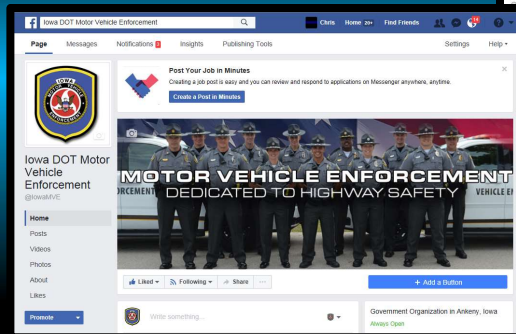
Iowa DOT Motor Vehicle Enforcement

Chris Home 20+ Find Friends

Page Messages Notifications 3 Insights Publishing Tools Settings Help

IOWA MOTOR VEHICLE ENFORCEMENT

Iowa DOT Motor Vehicle Enforcement
@IowaMVE

Home
Posts
Videos
Photos
About
Likes

Promote

Post Your Job in Minutes
Creating a job post is easy and you can review and respond to applications on Messenger anywhere, anytime.
Create a Post in Minutes

MOTOR VEHICLE ENFORCEMENT
DEDICATED TO HIGHWAY SAFETY

Liked Following Share ...

+ Add a Button

Write something...

Government Organization in Ankeny, Iowa
Always Open